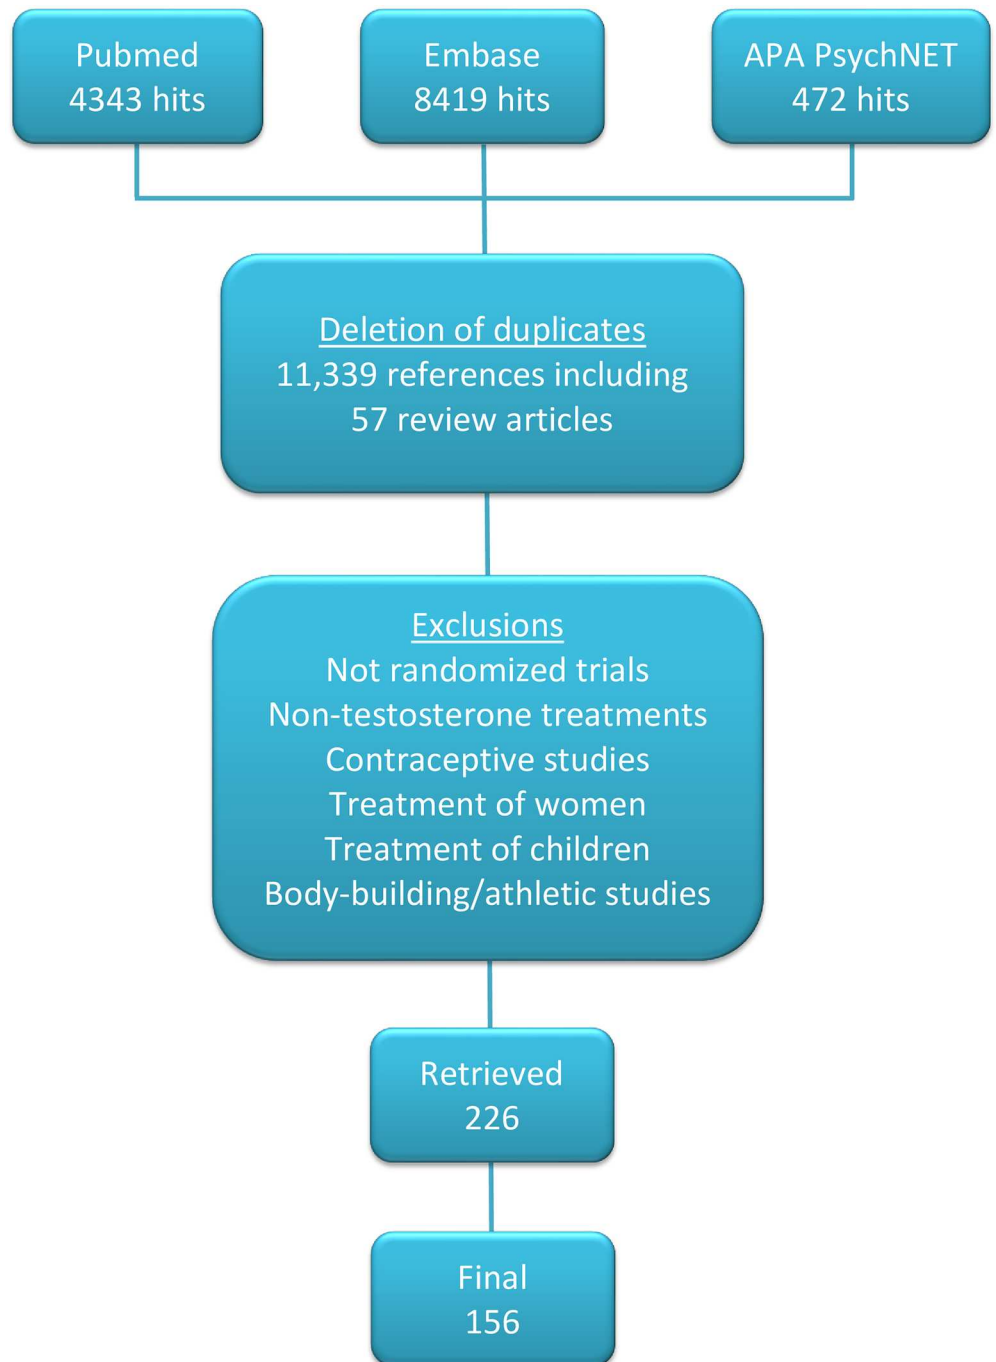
Pubmed
4343 hits

Embase
8419 hits

APA PsychNET
472 hits

Deletion of duplicates
11,339 references including
57 review articles

Exclusions
Not randomized trials
Non-testosterone treatments
Contraceptive studies
Treatment of women
Treatment of children
Body-building/athletic studies

Retrieved
226

Final
156